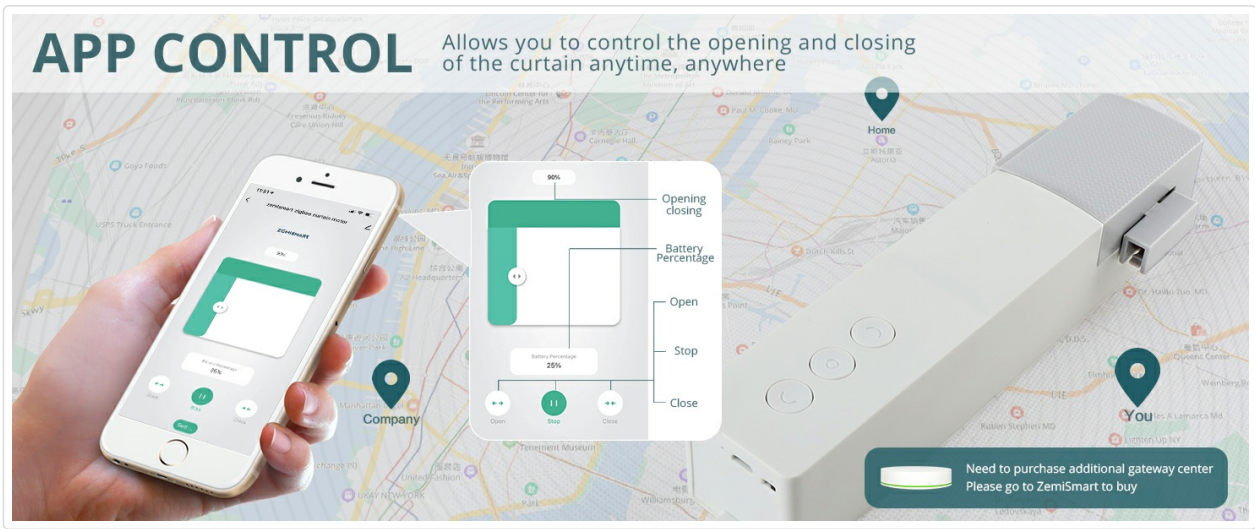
APP CONTROL

Allows you to control the opening and closing of the curtain anytime, anywhere

Home

Company

You

90%

Opening closing

Battery Percentage

Open

Stop

Close

Battery Percentage
25%

Open

Stop

Close

Need to purchase additional gateway center
Please go to ZemiSmart to buy